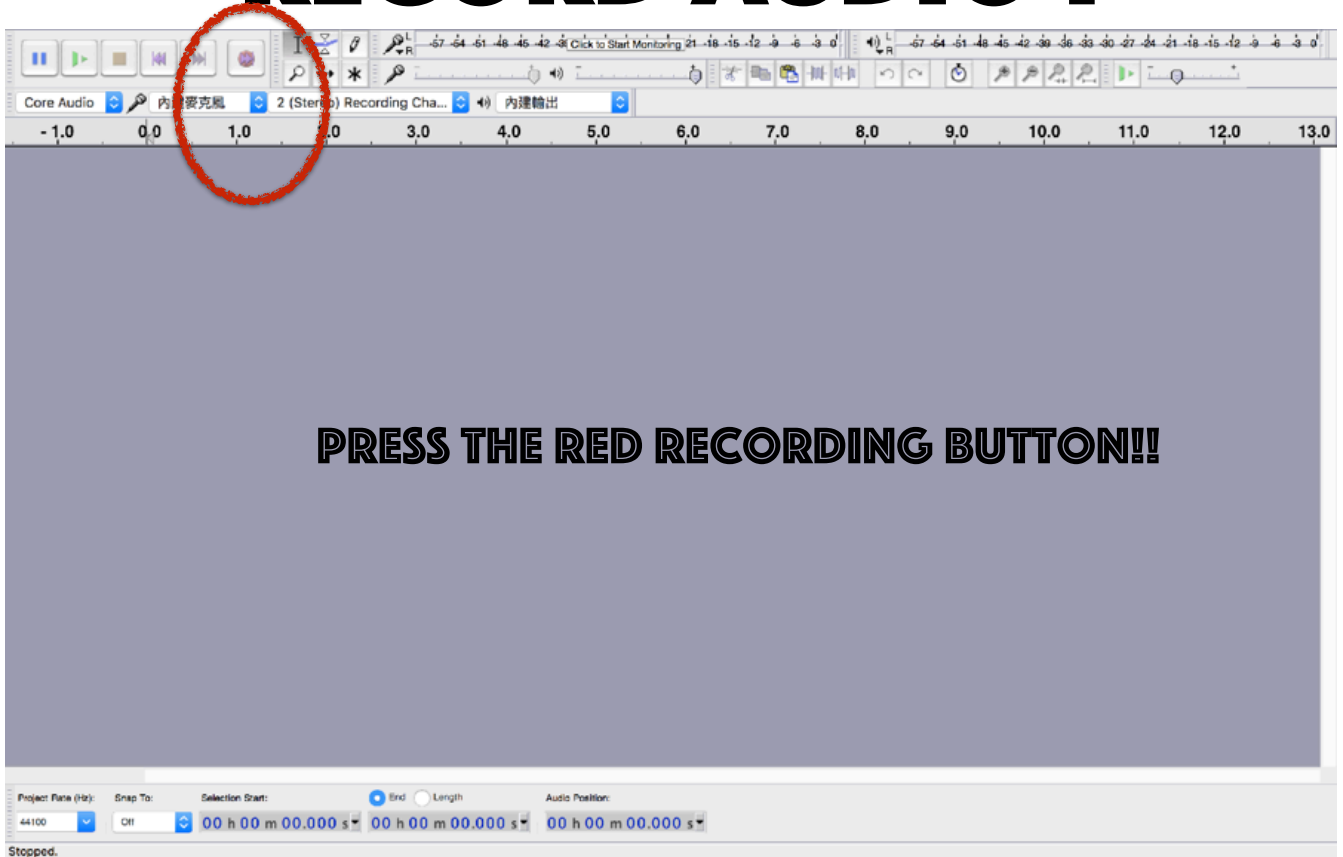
RECORD AUDIO !

L R -57 -54 -51 -48 -45 -42 -3 Click to Start Monitoring 21 -18 -15 -12 -9 -6 -3 0

L R -57 -54 -51 -48 -45 -42 -39 -36 -33 -30 -27 -24 -21 -18 -15 -12 -9 -6 -3 0

Core Audio | 內建麥克風 | 2 (Stereo) Recording Cha... | 內建輸出

- 1.0 0.0 1.0 2.0 3.0 4.0 5.0 6.0 7.0 8.0 9.0 10.0 11.0 12.0 13.0

PRESS THE RED RECORDING BUTTON!!

Project Rate (Hz): 44100
Snap To: Off
Selection Start: 00 h 00 m 00.000 s
End Length
00 h 00 m 00.000 s
Audio Position: 00 h 00 m 00.000 s

Stopped.